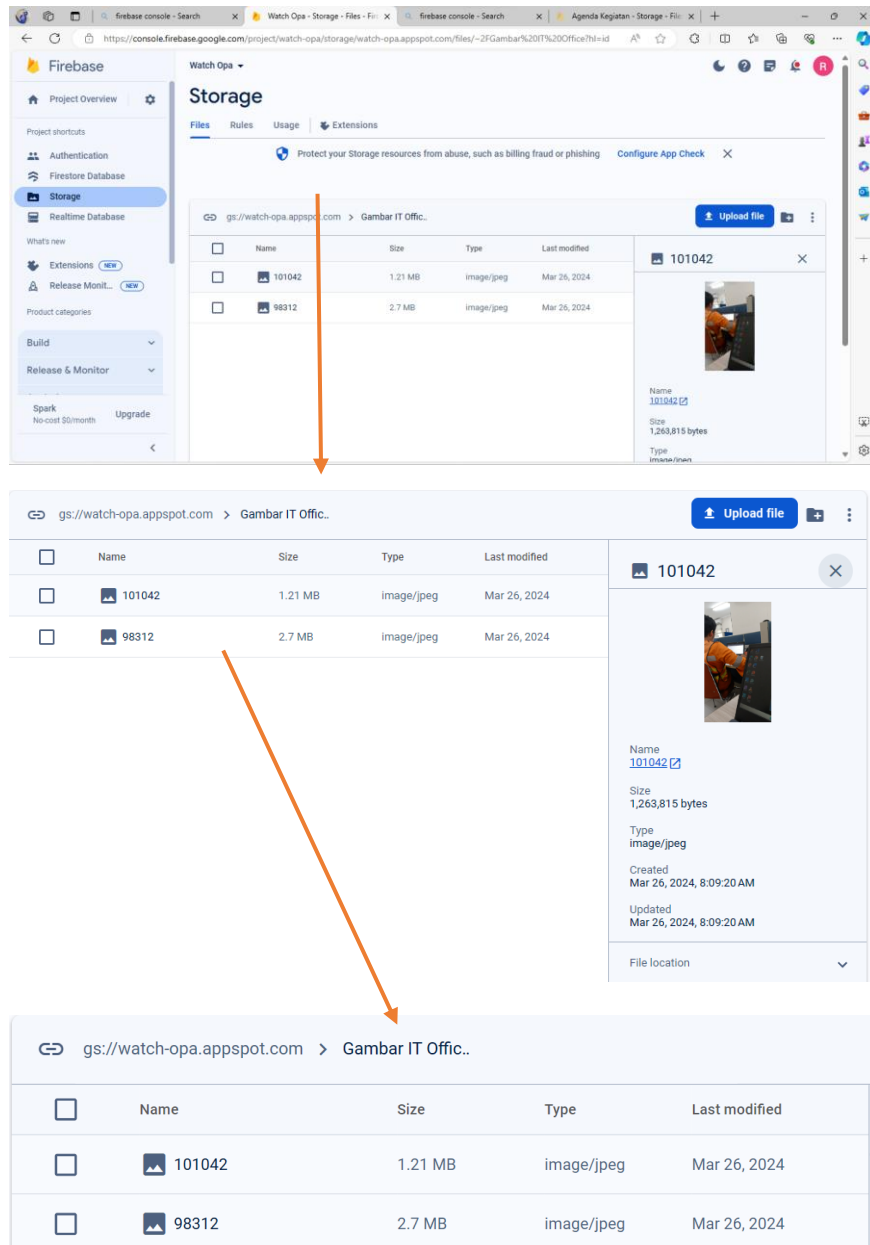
firebase console - Search | Watch Opa - Storage - Files - Fir | firebase console - Search | Agenda Kegiatan - Storage - File

https://console.firebase.google.com/project/watch-opa/storage/watch-opa.appspot.com/files/~2FGambar%20IT%20Office?hl=id

Firebase

Project Overview

Project shortcuts

Authentication

Firestore Database

Storage

Realtime Database

What's new

Extensions NEW

Release Monit... NEW

Product categories

Build

Release & Monitor

Spark
No-cost $0/month

Upgrade

Watch Opa

Storage

Files Rules Usage Extensions

Protect your Storage resources from abuse, such as billing fraud or phishing Configure App Check

gs://watch-opa.appspot.com > Gambar IT Offic..

Upload file

| Name | Size | Type | Last modified |
|---|---|---|---|
| 101042 | 1.21 MB | image/jpeg | Mar 26, 2024 |
| 98312 | 2.7 MB | image/jpeg | Mar 26, 2024 |

101042

Name
101042

Size
1,263,815 bytes

Type
image/jpeg

gs://watch-opa.appspot.com > Gambar IT Offic..

Upload file

| Name | Size | Type | Last modified |
|---|---|---|---|
| 101042 | 1.21 MB | image/jpeg | Mar 26, 2024 |
| 98312 | 2.7 MB | image/jpeg | Mar 26, 2024 |

101042

Name
101042

Size
1,263,815 bytes

Type
image/jpeg

Created
Mar 26, 2024, 8:09:20 AM

Updated
Mar 26, 2024, 8:09:20 AM

File location

gs://watch-opa.appspot.com > Gambar IT Offic..

| Name | Size | Type | Last modified |
|---|---|---|---|
| 101042 | 1.21 MB | image/jpeg | Mar 26, 2024 |
| 98312 | 2.7 MB | image/jpeg | Mar 26, 2024 |